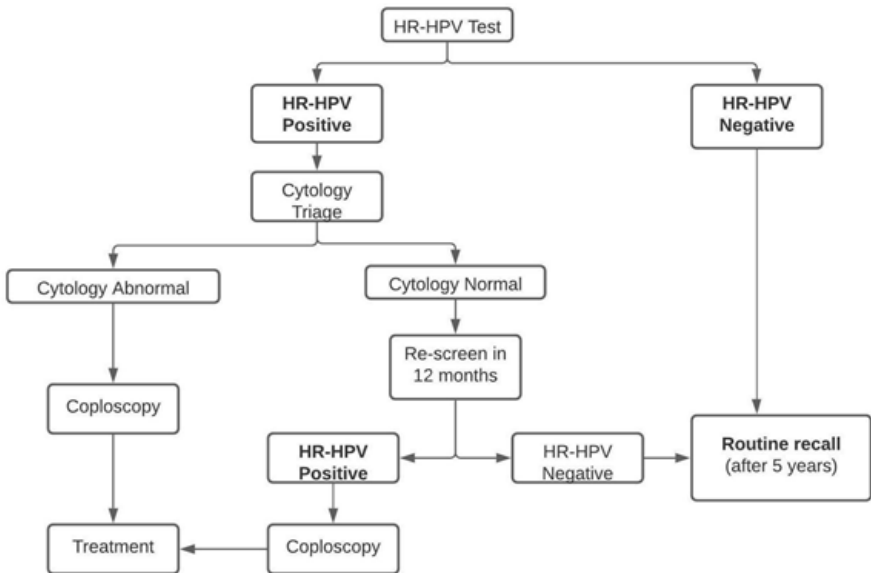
HR-HPV Test

**HR-HPV Positive**

**HR-HPV Negative**

Cytology Triage

Cytology Abnormal

Cytology Normal

Re-screen in 12 months

Coploscopy

**HR-HPV Positive**

HR-HPV Negative

**Routine recall** (after 5 years)

Treatment

Coploscopy